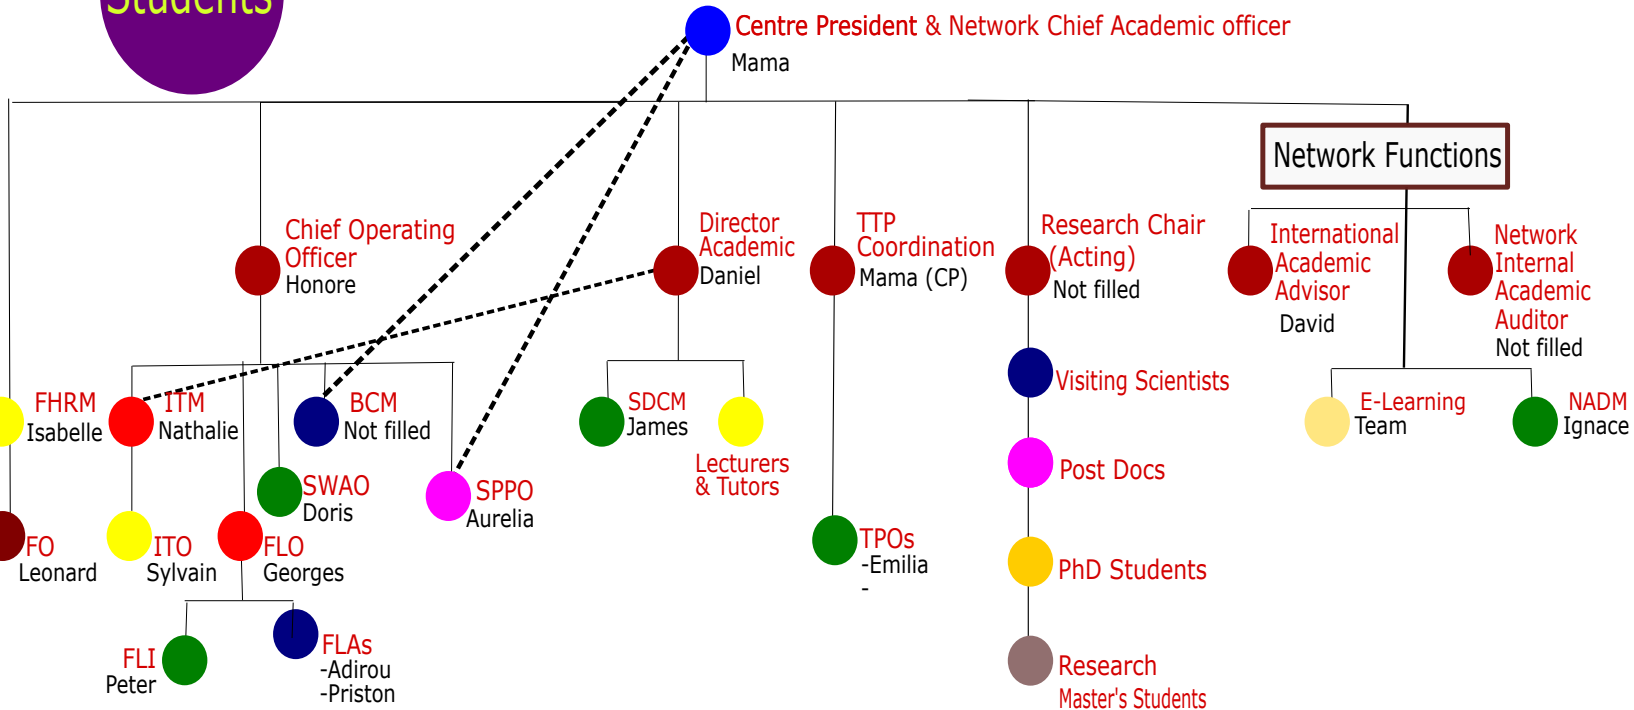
Students

Centre President & Network Chief Academic officer
Mama

Network Functions

Chief Operating Officer
Honore

Director Academic
Daniel

TTP Coordination
Mama (CP)

Research Chair (Acting)
Not filled

International Academic Advisor
David

Network Internal Academic Auditor
Not filled

FHRM
Isabelle

ITM
Nathalie

BCM
Not filled

SDCM
James

Lecturers & Tutors

Visiting Scientists

E-Learning
Team

NADM
Ignace

SWAO
Doris

SPPO
Aurelia

Post Docs

FO
Leonard

ITO
Sylvain

FLO
Georges

TPOs
-Emilia
-

PhD Students

FLI
Peter

FLAs
-Adirou
-Priston

Research
Master's Students